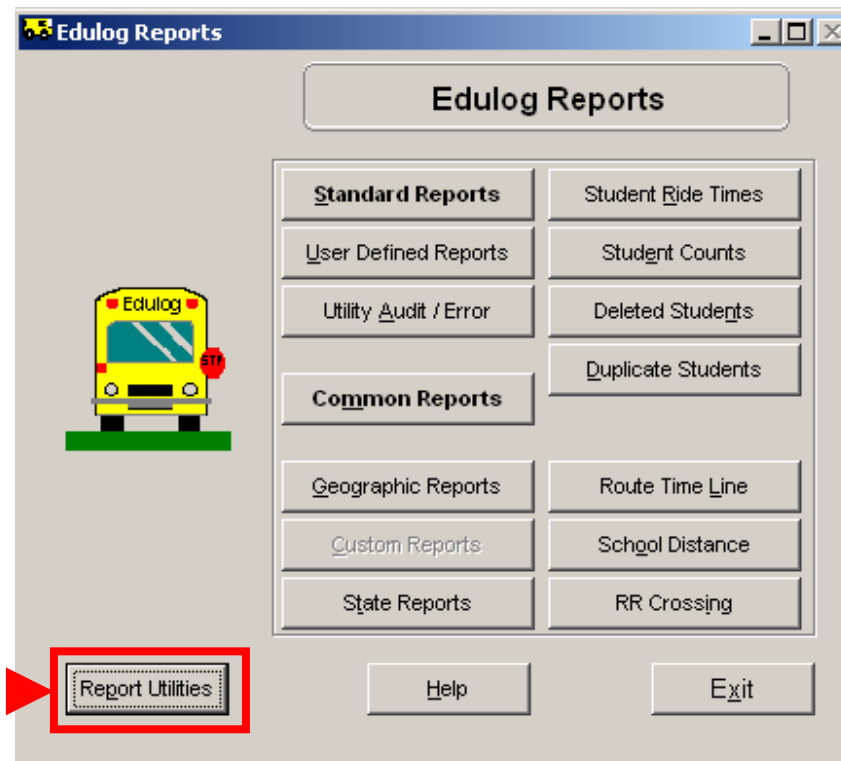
Edulog Reports

Edulog Reports

Standard Reports
Student Ride Times
User Defined Reports
Student Counts
Utility Audit / Error
Deleted Students
Duplicate Students
Common Reports
Geographic Reports
Route Time Line
Custom Reports
School Distance
State Reports
RR Crossing

Edulog
STP

Report Utilities
Help
Exit